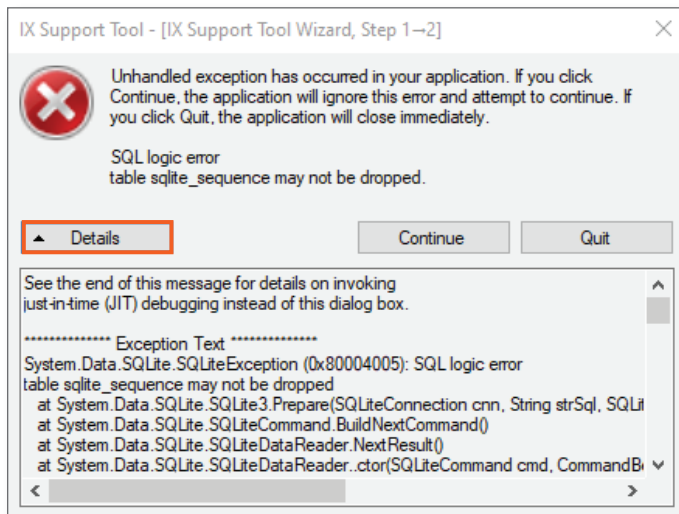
IX Support Tool - [IX Support Tool Wizard, Step 1→2]

Unhandled exception has occurred in your application. If you click Continue, the application will ignore this error and attempt to continue. If you click Quit, the application will close immediately.

SQL logic error
table sqlite_sequence may not be dropped.

Details

Continue

Quit

See the end of this message for details on invoking
just-in-time (JIT) debugging instead of this dialog box.

************** Exception Text **************
System.Data.SQLite.SQLiteException (0x80004005): SQL logic error
table sqlite_sequence may not be dropped
at System.Data.SQLite.SQLite3.Prepare(SQLiteConnection cnn, String strSql, SQLit
at System.Data.SQLite.SQLiteCommand.BuildNextCommand()
at System.Data.SQLite.SQLiteDataReader.NextResult()
at System.Data.SQLite.SQLiteDataReader..ctor(SQLiteCommand cmd, CommandB